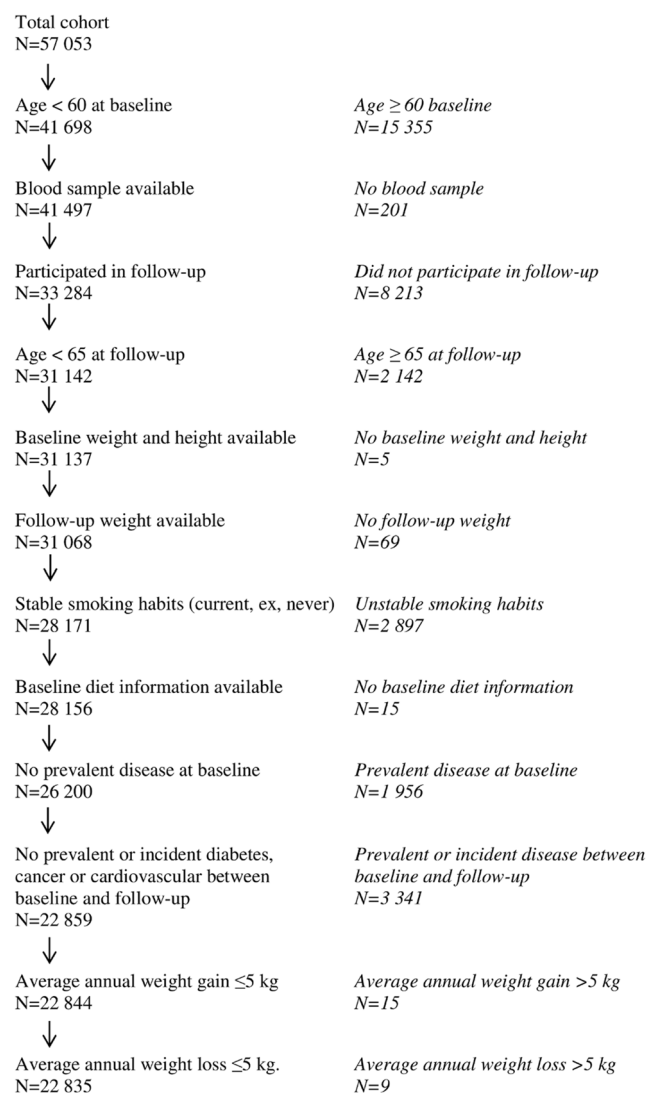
Total cohort
N=57 053

Age < 60 at baseline
N=41 698

*Age ≥ 60 baseline*
*N=15 355*

Blood sample available
N=41 497

*No blood sample*
*N=201*

Participated in follow-up
N=33 284

*Did not participate in follow-up*
*N=8 213*

Age < 65 at follow-up
N=31 142

*Age ≥ 65 at follow-up*
*N=2 142*

Baseline weight and height available
N=31 137

*No baseline weight and height*
*N=5*

Follow-up weight available
N=31 068

*No follow-up weight*
*N=69*

Stable smoking habits (current, ex, never)
N=28 171

*Unstable smoking habits*
*N=2 897*

Baseline diet information available
N=28 156

*No baseline diet information*
*N=15*

No prevalent disease at baseline
N=26 200

*Prevalent disease at baseline*
*N=1 956*

No prevalent or incident diabetes, cancer or cardiovascular between baseline and follow-up
N=22 859

*Prevalent or incident disease between baseline and follow-up*
*N=3 341*

Average annual weight gain ≤5 kg
N=22 844

*Average annual weight gain >5 kg*
*N=15*

Average annual weight loss ≤5 kg.
N=22 835

*Average annual weight loss >5 kg*
*N=9*